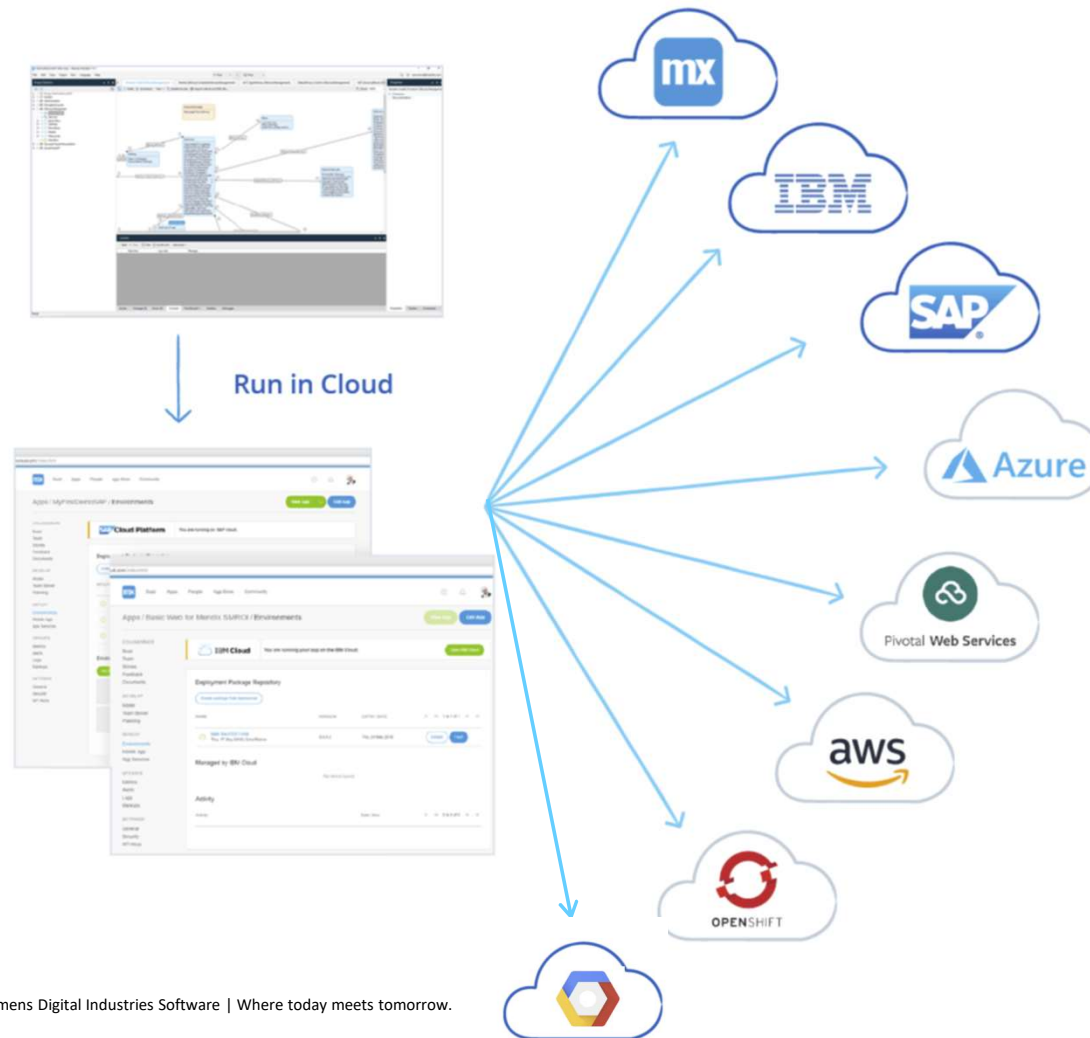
mx

IBM

SAP

Azure

Pivotal Web Services

aws

OPENSHIFT

Run in Cloud

Apps / MyFirstDemoSAP / Environments

SAP Cloud Platform

You are running on SAP cloud.

Apps / Basic Web for Mendix SMRCX / Environments

IBM Cloud

You are running your app on the IBM Cloud

Deployment Package Repository

Managed by IBM Cloud

Activity

mens Digital Industries Software | Where today meets tomorrow.